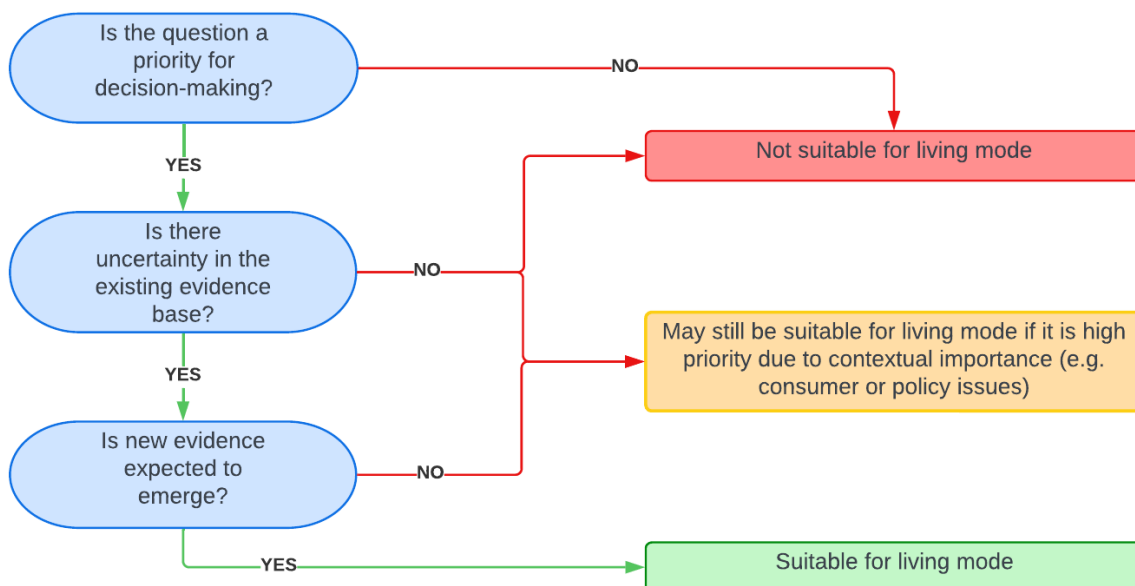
Is the question a priority for decision-making?

NO

Not suitable for living mode

YES

Is there uncertainty in the existing evidence base?

NO

May still be suitable for living mode if it is high priority due to contextual importance (e.g. consumer or policy issues)

YES

Is new evidence expected to emerge?

NO

YES

Suitable for living mode